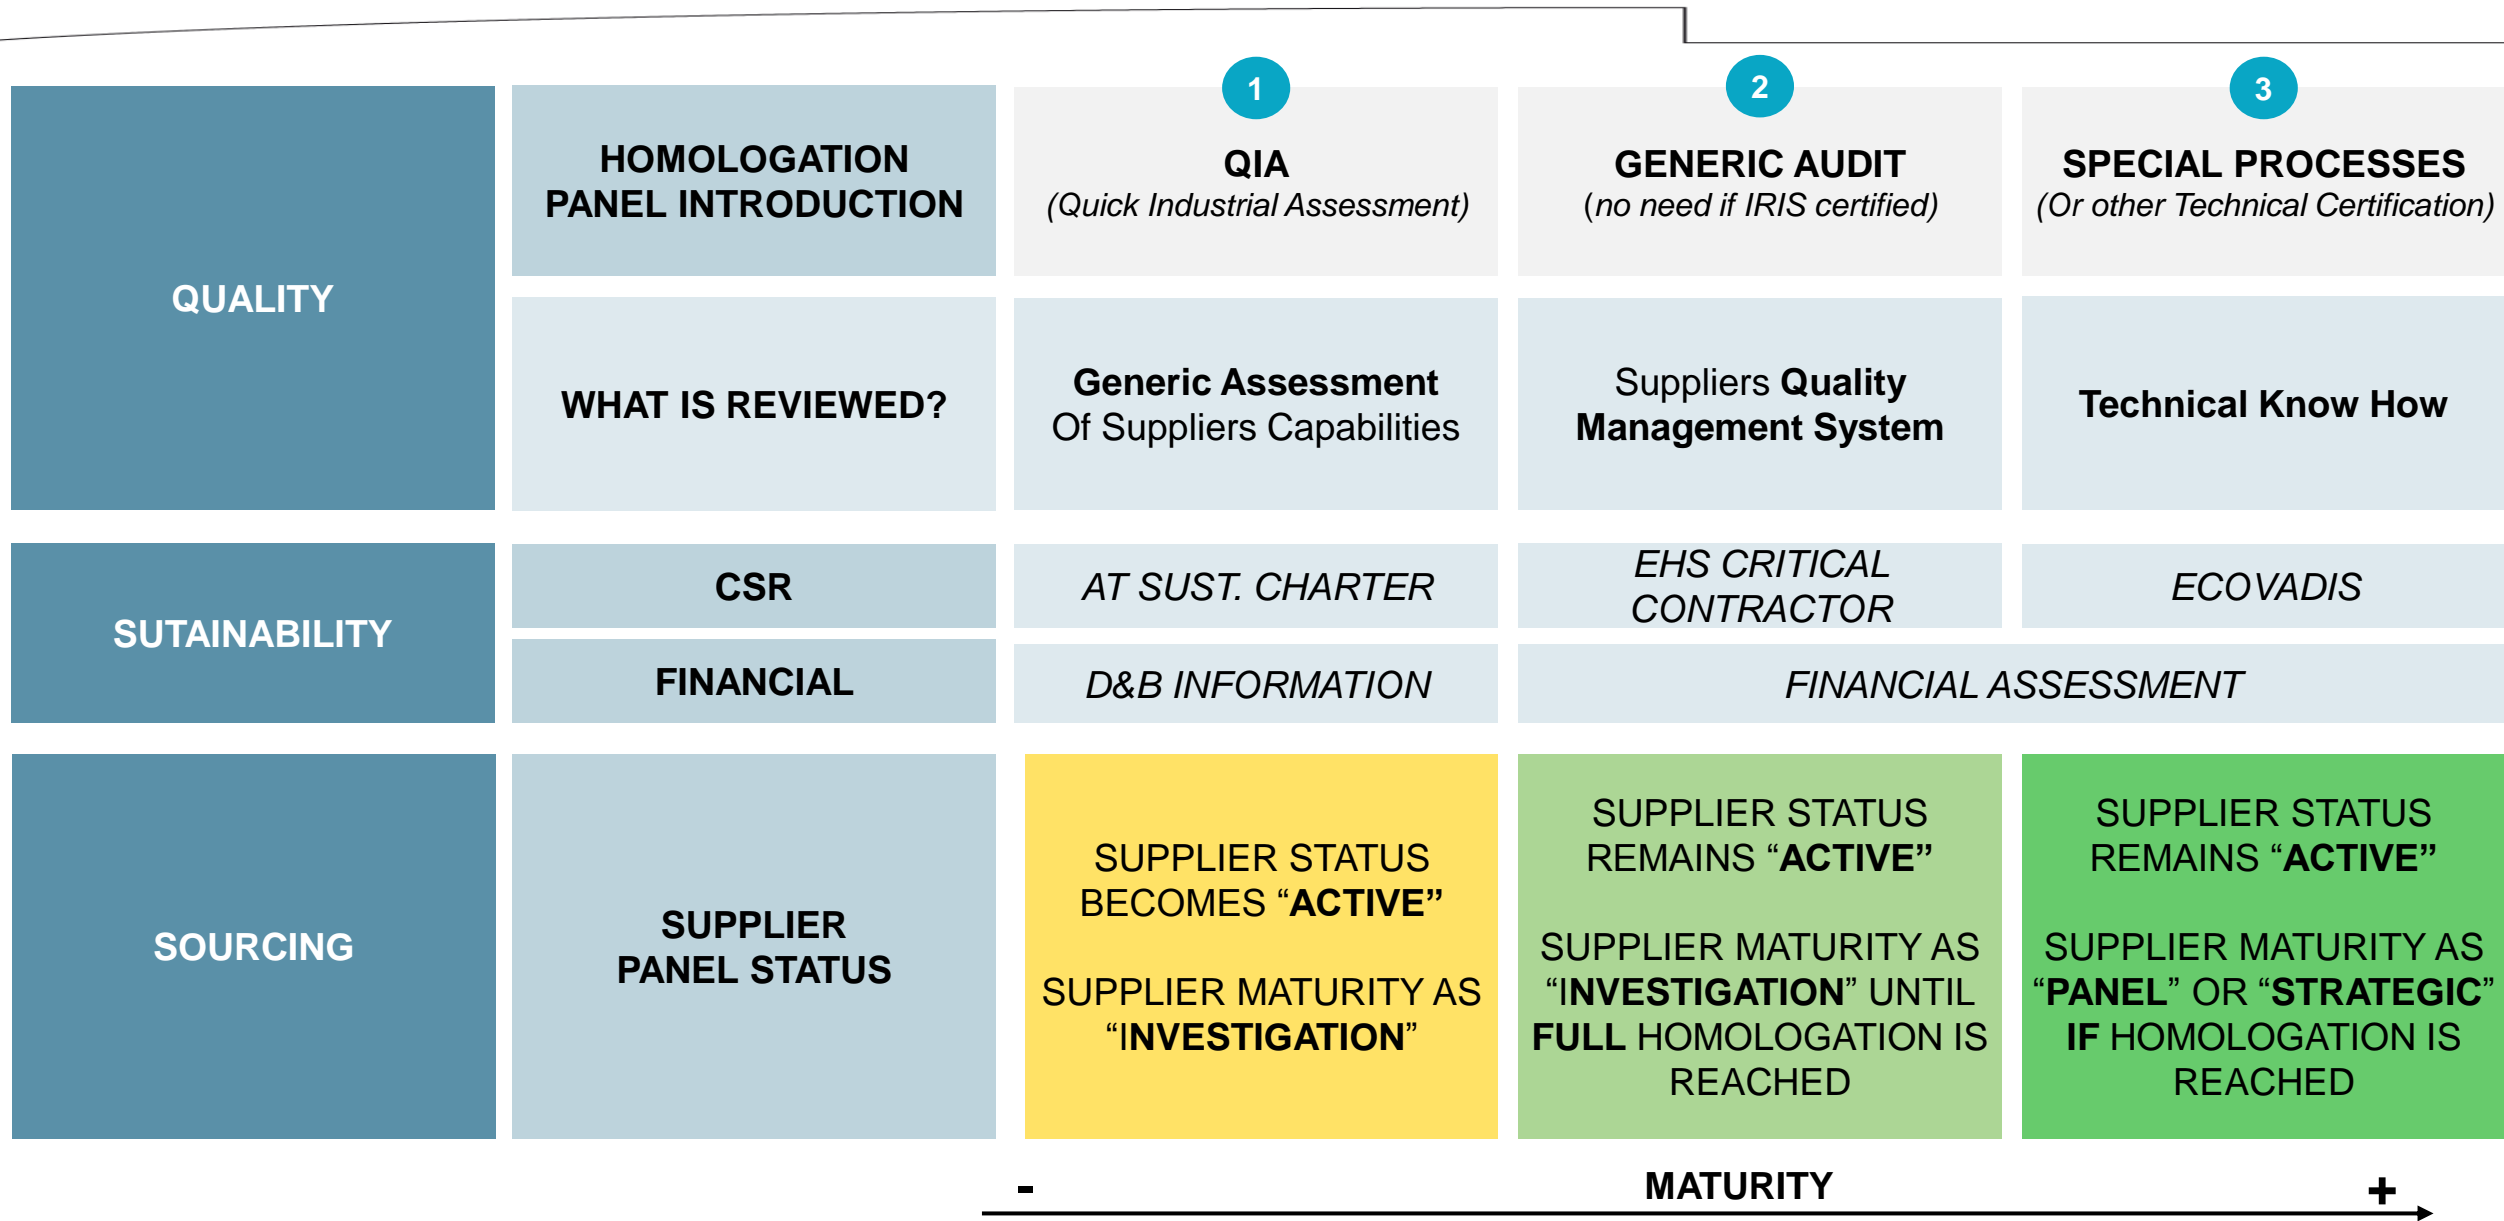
| | | 1 | 2 | 3 |
|---|---|---|---|---|
| QUALITY | HOMOLOGATION PANEL INTRODUCTION | QIA (Quick Industrial Assessment) | GENERIC AUDIT (no need if IRIS certified) | SPECIAL PROCESSES (Or other Technical Certification) |
| | WHAT IS REVIEWED? | Generic Assessment Of Suppliers Capabilities | Suppliers Quality Management System | Technical Know How |
| SUTAINABILITY | CSR | AT SUST. CHARTER | EHS CRITICAL CONTRACTOR | ECOVADIS |
| | FINANCIAL | D&B INFORMATION | FINANCIAL ASSESSMENT | |
| SOURCING | SUPPLIER PANEL STATUS | SUPPLIER STATUS BECOMES “ACTIVE” SUPPLIER MATURITY AS “INVESTIGATION” | SUPPLIER STATUS REMAINS “ACTIVE” SUPPLIER MATURITY AS “INVESTIGATION” UNTIL FULL HOMOLOGATION IS REACHED | SUPPLIER STATUS REMAINS “ACTIVE” SUPPLIER MATURITY AS “PANEL” OR “STRATEGIC” IF HOMOLOGATION IS REACHED |

- MATURITY +